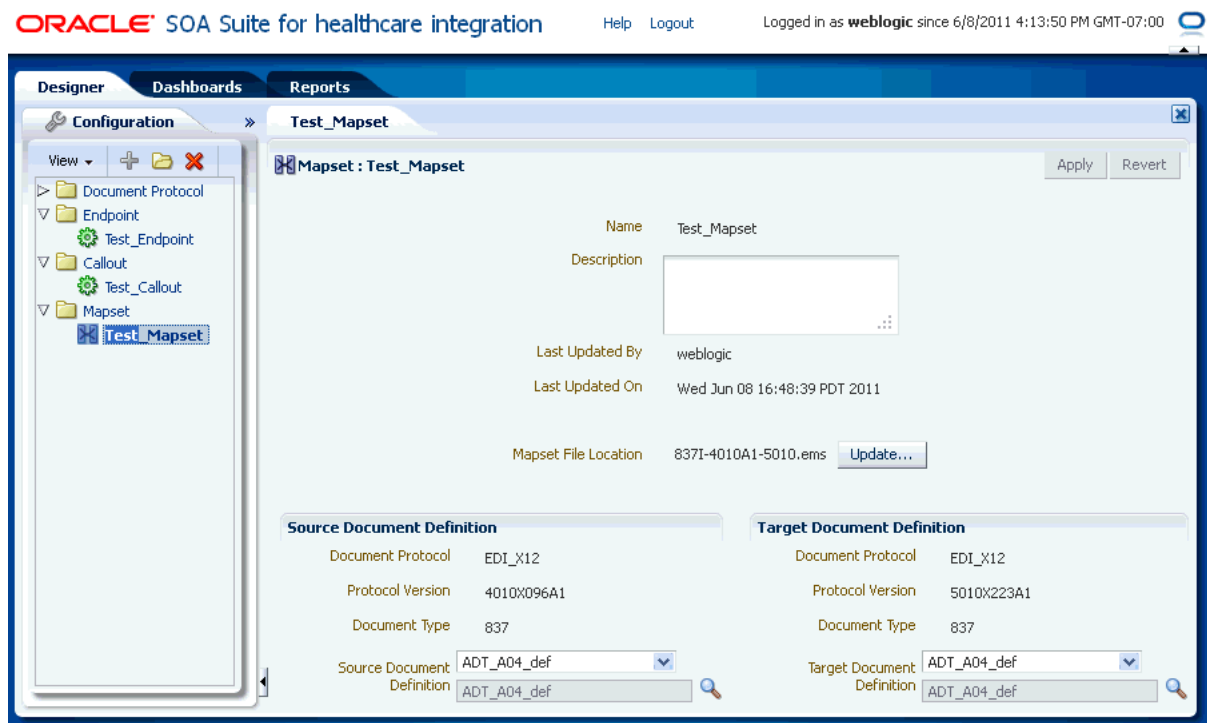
ORACLE SOA Suite for healthcare integration Help Logout Logged in as **weblogic** since 6/8/2011 4:13:50 PM GMT-07:00

Designer Dashboards Reports

Configuration »

Test_Mapset

View ▾

Document Protocol
Endpoint
Test_Endpoint
Callout
Test_Callout
Mapset
Test_Mapset

Mapset : Test_Mapset

Apply Revert

Name Test_Mapset

Description

Last Updated By weblogic

Last Updated On Wed Jun 08 16:48:39 PDT 2011

Mapset File Location 837I-4010A1-5010.ems Update...

Source Document Definition

Document Protocol EDI_X12

Protocol Version 4010X096A1

Document Type 837

Source Document Definition ADT_A04_def

ADT_A04_def

Target Document Definition

Document Protocol EDI_X12

Protocol Version 5010X223A1

Document Type 837

Target Document Definition ADT_A04_def

ADT_A04_def